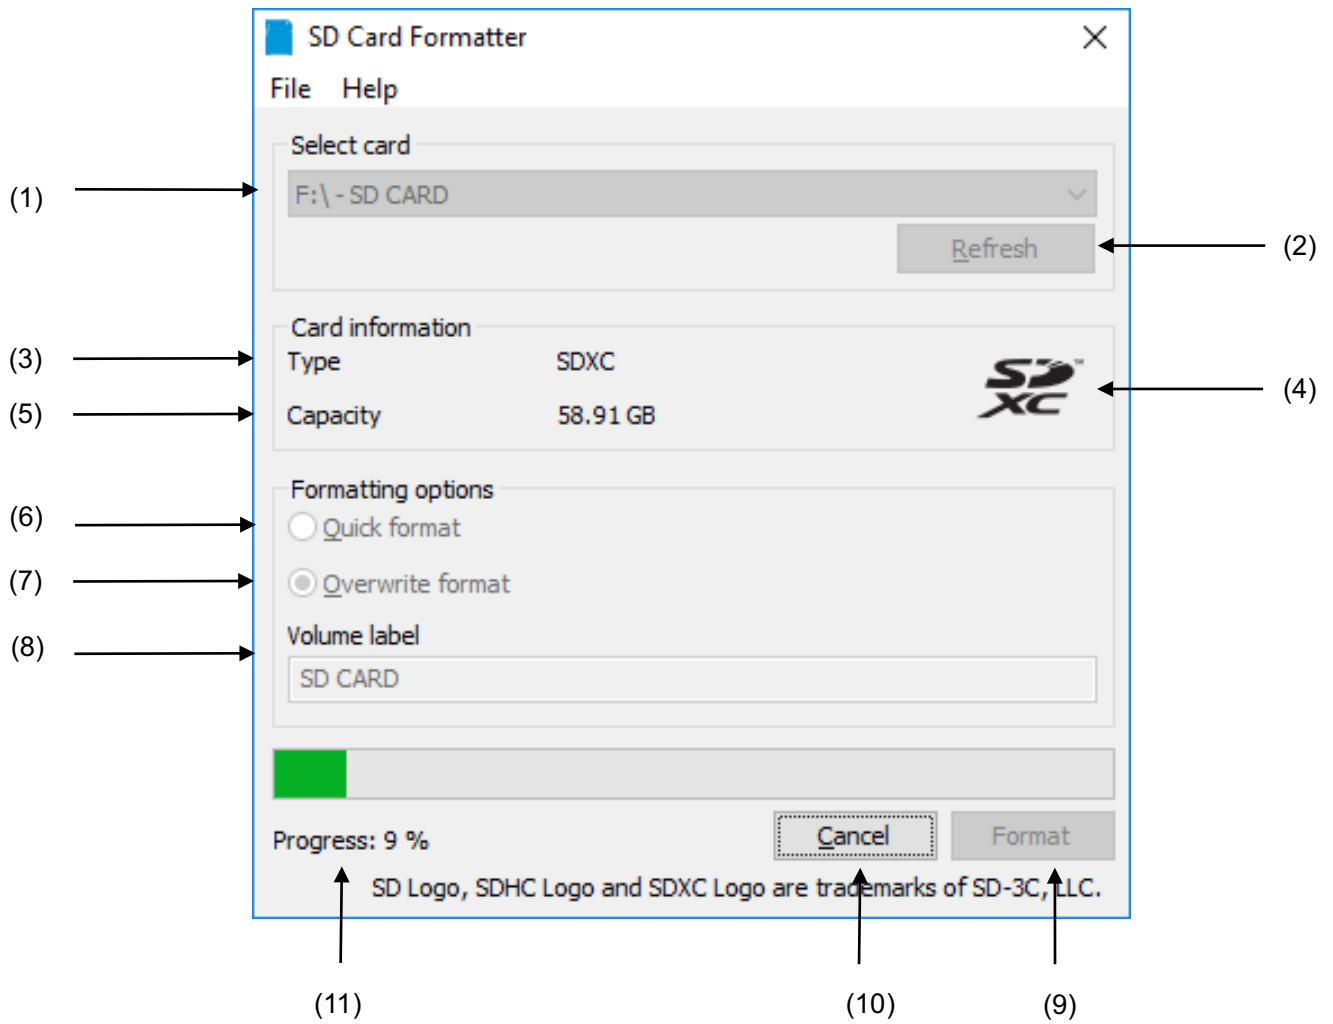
SD Card Formatter

File Help

Select card

(1)

F:\ - SD CARD

Refresh

(2)

Card information

(3)

Type SDXC

(4)

(5)

Capacity 58.91 GB

Formatting options

(6)

Quick format

(7)

Overwrite format

(8)

Volume label

SD CARD

Progress: 9 %

Cancel

Format

SD Logo, SDHC Logo and SDXC Logo are trademarks of SD-3C, LLC.

(11)

(10)

(9)